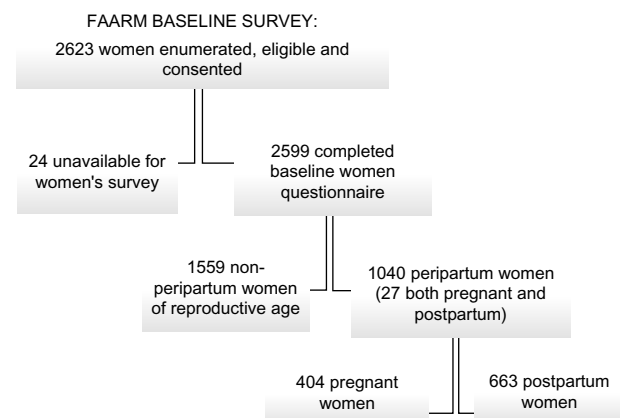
FAARM BASELINE SURVEY:

2623 women enumerated, eligible and consented

24 unavailable for women's survey

2599 completed baseline women questionnaire

1559 non-peripartum women of reproductive age

1040 peripartum women (27 both pregnant and postpartum)

404 pregnant women

663 postpartum women